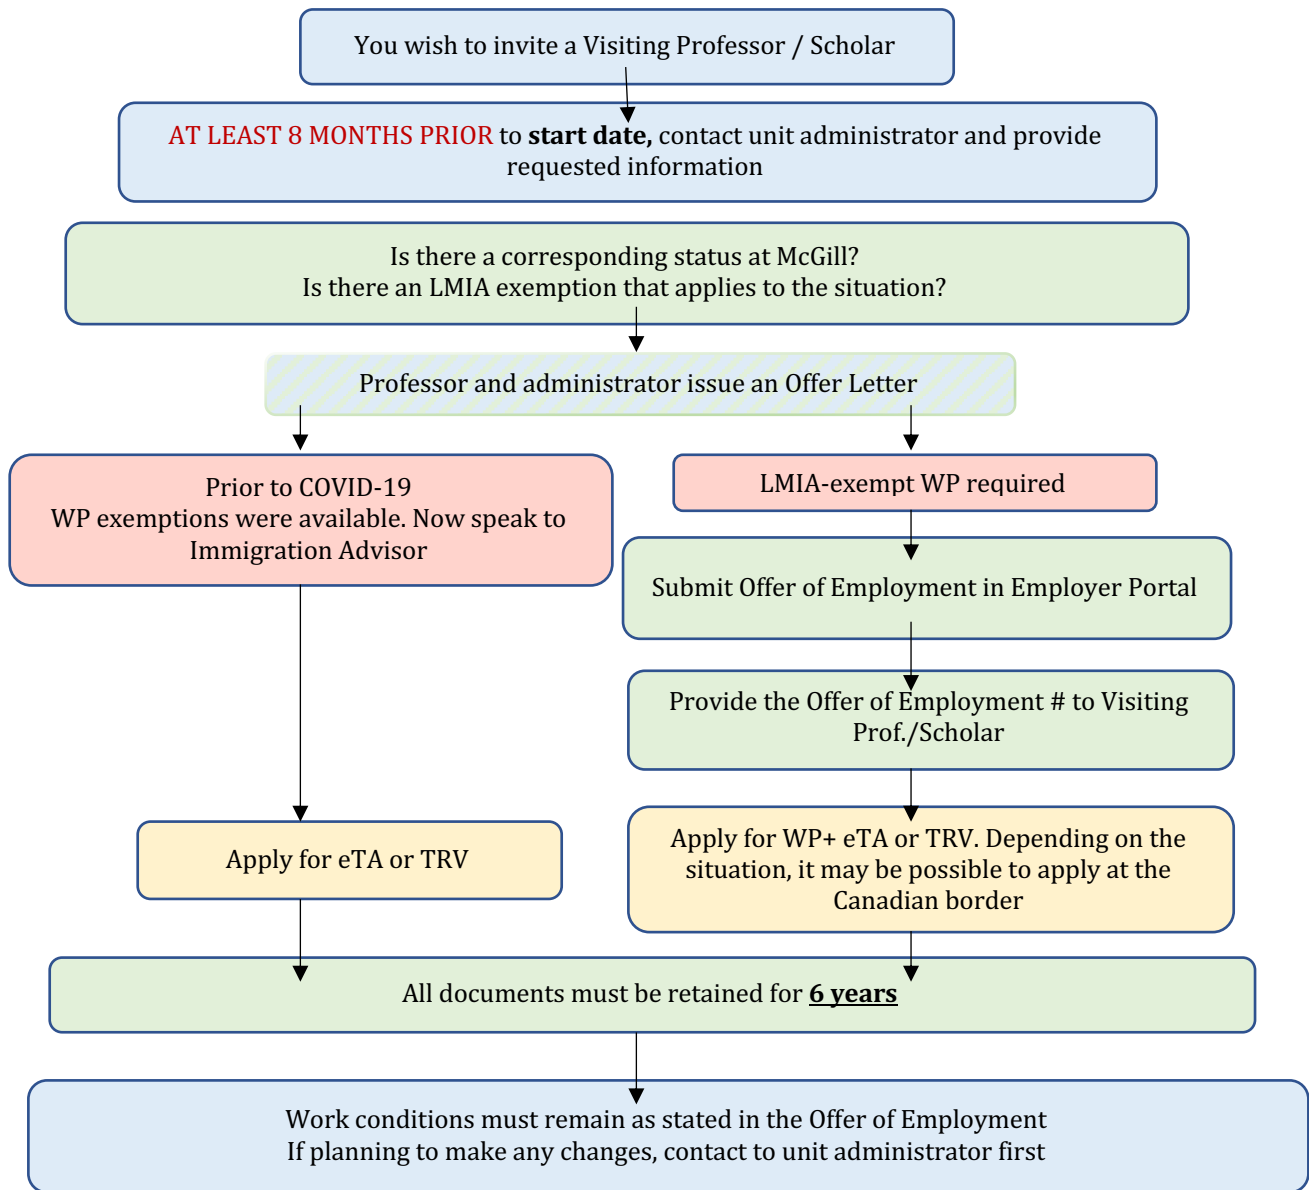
You wish to invite a Visiting Professor / Scholar

AT LEAST 8 MONTHS PRIOR to **start date,** contact unit administrator and provide requested information

Is there a corresponding status at McGill?
Is there an LMIA exemption that applies to the situation?

Professor and administrator issue an Offer Letter

Prior to COVID-19
WP exemptions were available. Now speak to Immigration Advisor

LMIA-exempt WP required

Submit Offer of Employment in Employer Portal

Provide the Offer of Employment # to Visiting Prof./Scholar

Apply for eTA or TRV

Apply for WP+ eTA or TRV. Depending on the situation, it may be possible to apply at the Canadian border

All documents must be retained for **6 years**

Work conditions must remain as stated in the Offer of Employment
If planning to make any changes, contact to unit administrator first